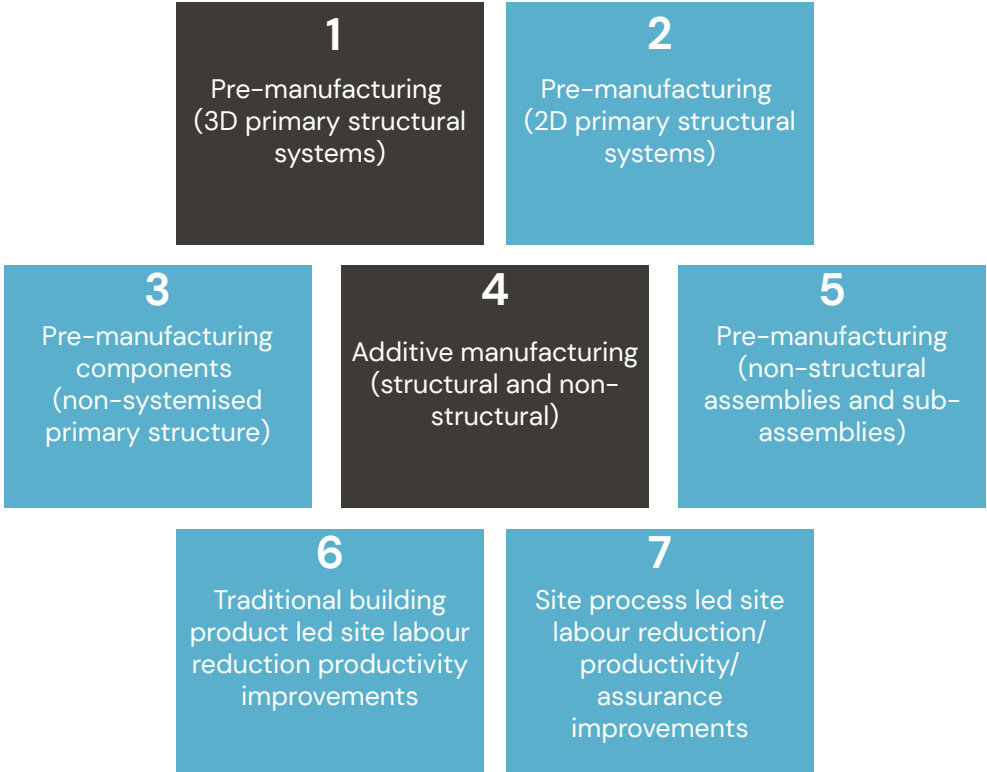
1
Pre-manufacturing (3D primary structural systems)

2
Pre-manufacturing (2D primary structural systems)

3
Pre-manufacturing components (non-systemised primary structure)

4
Additive manufacturing (structural and non-structural)

5
Pre-manufacturing (non-structural assemblies and sub-assemblies)

6
Traditional building product led site labour reduction productivity improvements

7
Site process led site labour reduction/ productivity/ assurance improvements